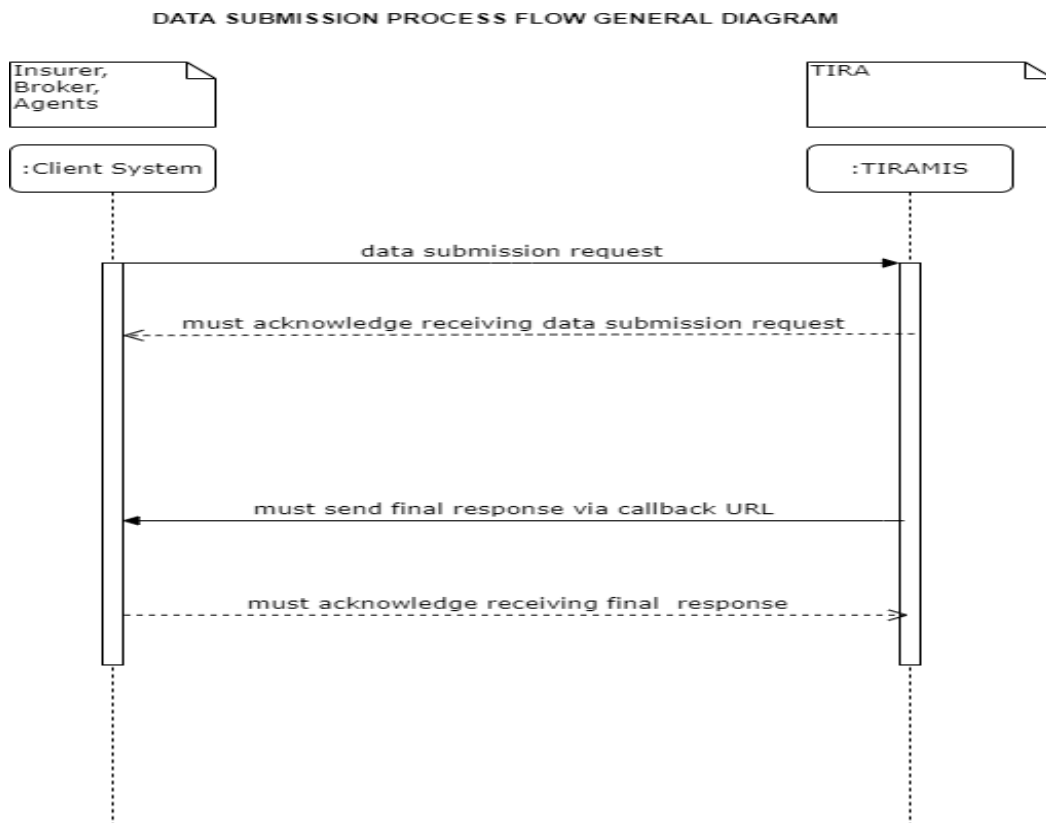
DATA SUBMISSION PROCESS FLOW GENERAL DIAGRAM

Insurer, Broker, Agents

TIRA

:Client System

:TIRAMIS

data submission request

must acknowledge receiving data submission request

must send final response via callback URL

must acknowledge receiving final response